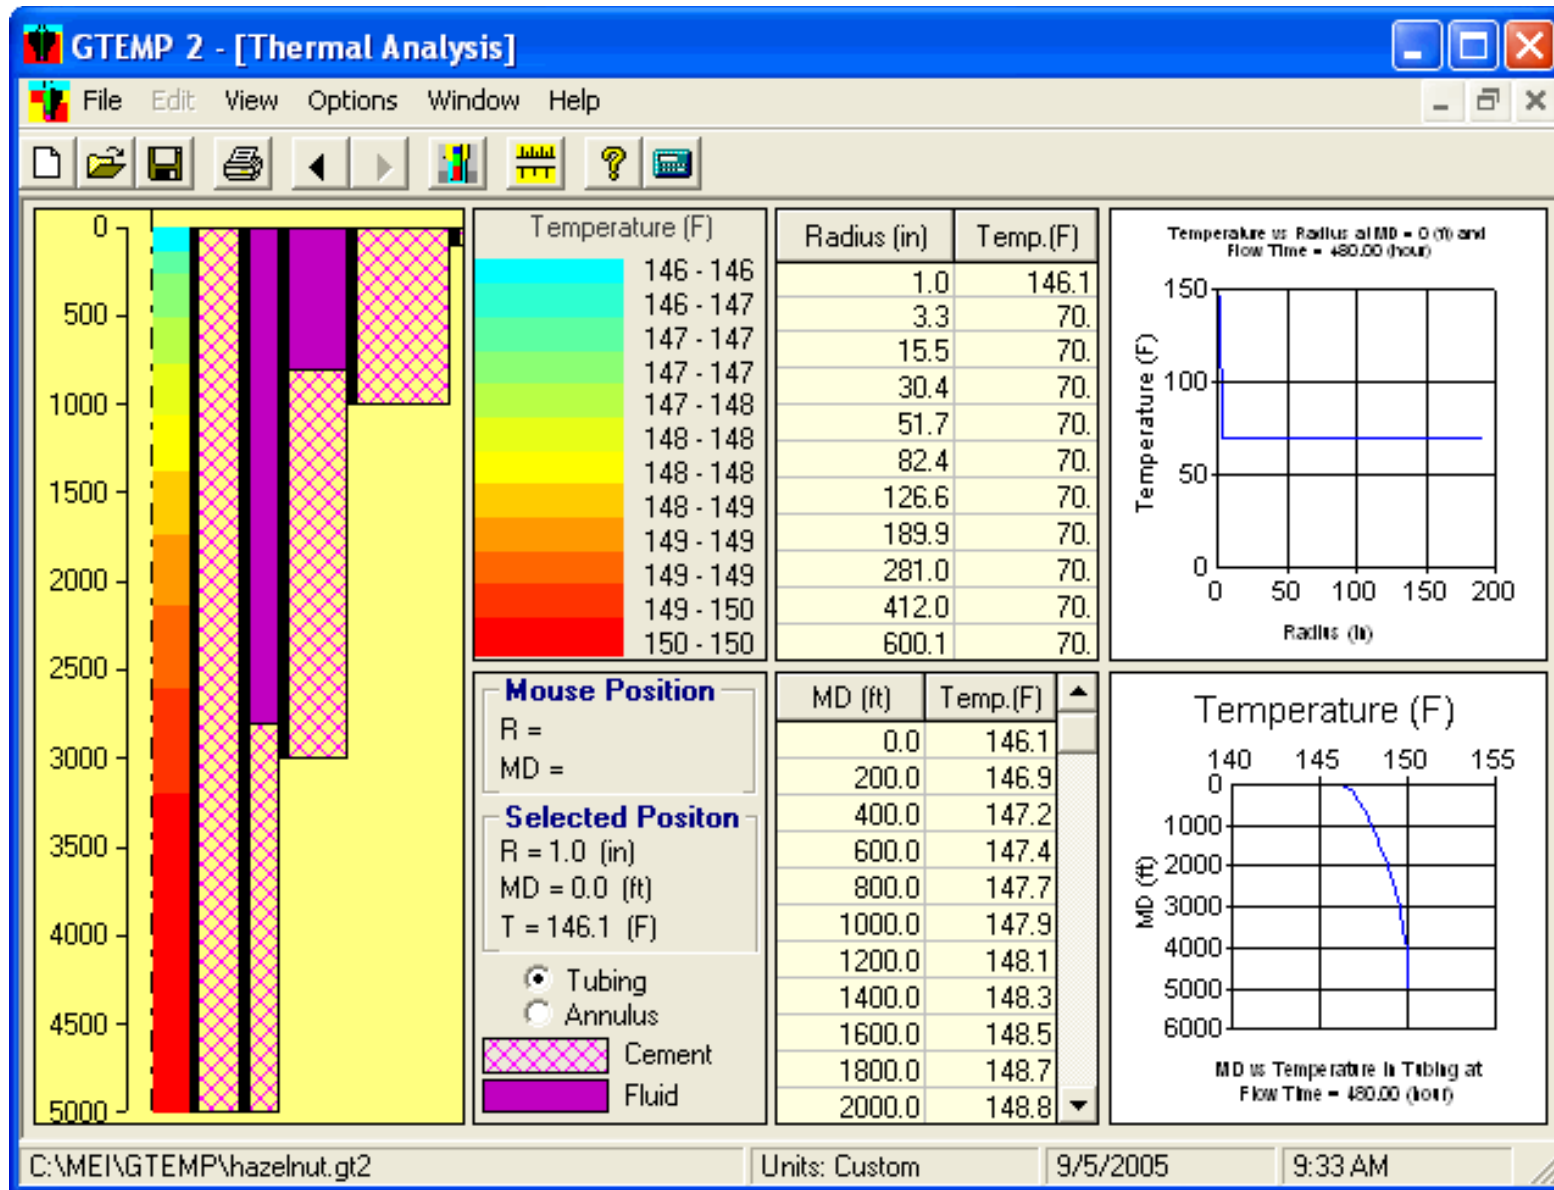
GTEMP 2 - [Thermal Analysis]

File Edit View Options Window Help

0
500
1000
1500
2000
2500
3000
3500
4000
4500
5000

Temperature (F)
146 - 146
146 - 147
147 - 147
147 - 147
147 - 148
148 - 148
148 - 148
148 - 149
149 - 149
149 - 149
149 - 150
150 - 150

| Radius (in) | Temp.(F) |
|---|---|
| 1.0 | 146.1 |
| 3.3 | 70. |
| 15.5 | 70. |
| 30.4 | 70. |
| 51.7 | 70. |
| 82.4 | 70. |
| 126.6 | 70. |
| 189.9 | 70. |
| 281.0 | 70. |
| 412.0 | 70. |
| 600.1 | 70. |

Temperature vs Radius at MD = 0 (ft) and Flow Time = 480.00 (hour)
150
100
50
0
Temperature (F)
0 50 100 150 200
Radius (in)

Mouse Position
R =
MD =

Selected Positon
R = 1.0 (in)
MD = 0.0 (ft)
T = 146.1 (F)

Tubing
Annulus
Cement
Fluid

| MD (ft) | Temp.(F) |
|---|---|
| 0.0 | 146.1 |
| 200.0 | 146.9 |
| 400.0 | 147.2 |
| 600.0 | 147.4 |
| 800.0 | 147.7 |
| 1000.0 | 147.9 |
| 1200.0 | 148.1 |
| 1400.0 | 148.3 |
| 1600.0 | 148.5 |
| 1800.0 | 148.7 |
| 2000.0 | 148.8 |

Temperature (F)
140 145 150 155
0
1000
2000
3000
4000
5000
6000
MD (ft)
MD vs Temperature in Tubing at Flow Time = 480.00 (hour)

C:\MEI\GTEMP\hazelnut.gt2
Units: Custom
9/5/2005
9:33 AM